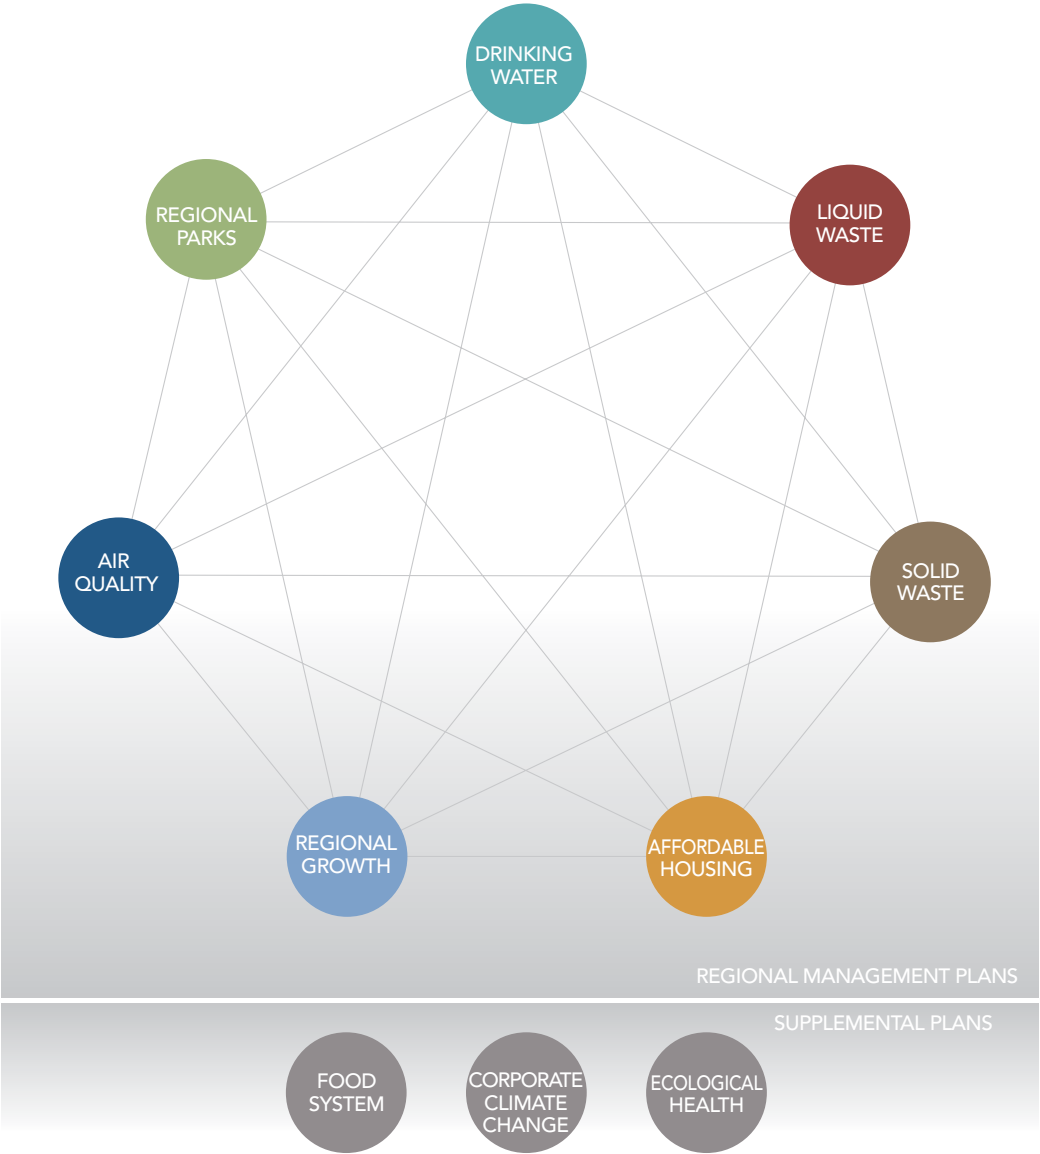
DRINKING WATER

REGIONAL PARKS

LIQUID WASTE

AIR QUALITY

SOLID WASTE

REGIONAL GROWTH

AFFORDABLE HOUSING

REGIONAL MANAGEMENT PLANS

SUPPLEMENTAL PLANS

FOOD SYSTEM

CORPORATE CLIMATE CHANGE

ECOLOGICAL HEALTH